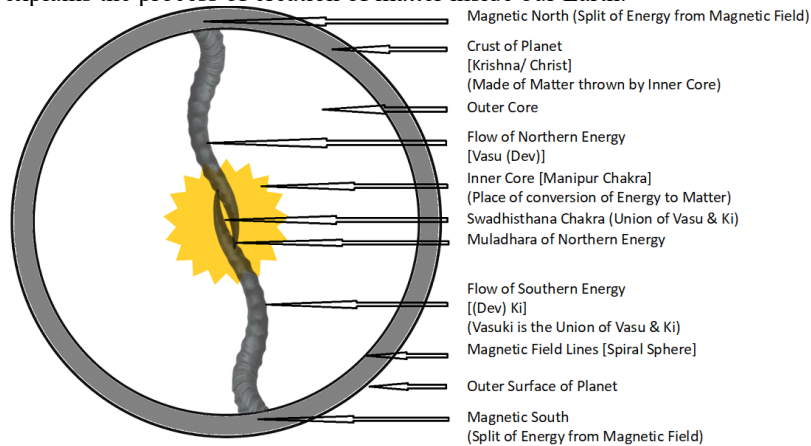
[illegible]

Magnetic North (Split of Energy from Magnetic Field)

Crust of Planet
[Krishna/ Christ]
(Made of Matter thrown by Inner Core)

Outer Core

Flow of Northern Energy
[Vasu (Dev)]

Inner Core [Manipur Chakra]
(Place of conversion of Energy to Matter)

Swadhisthana Chakra (Union of Vasu & Ki)

Muladhara of Northern Energy

Flow of Southern Energy
[(Dev) Ki]
(Vasuki is the Union of Vasu & Ki)

Magnetic Field Lines [Spiral Sphere]

Outer Surface of Planet

Magnetic South
(Split of Energy from Magnetic Field)